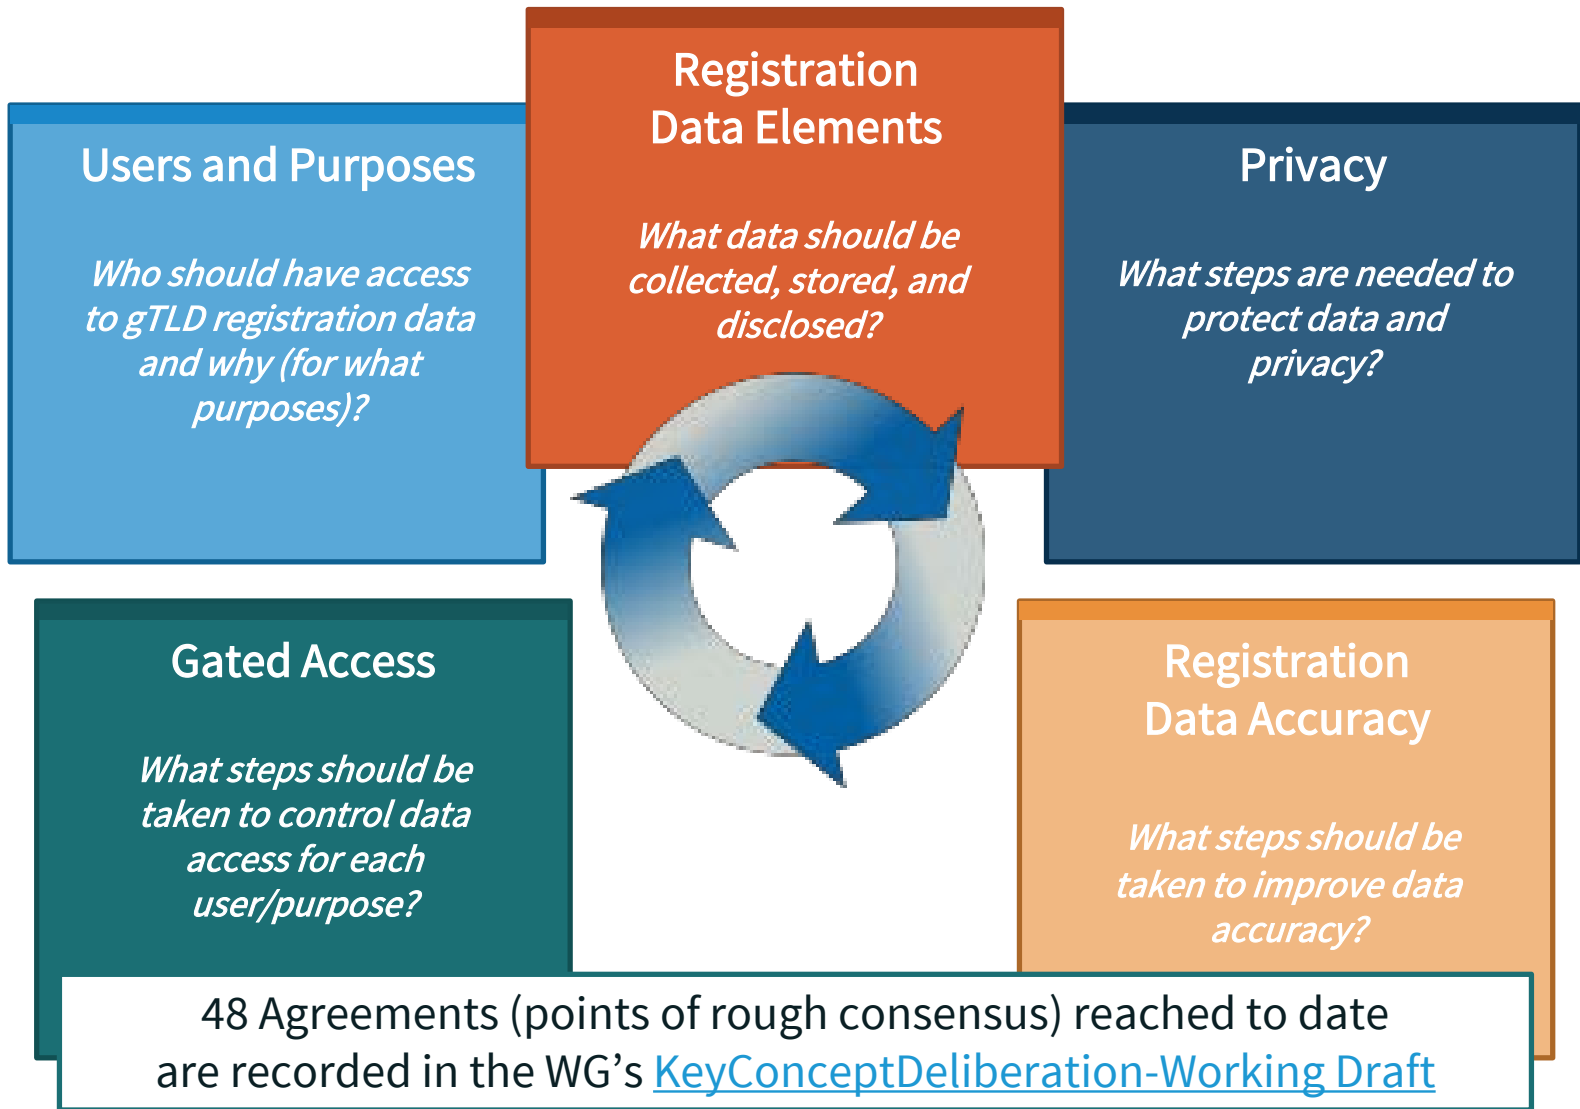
Users and Purposes

Who should have access to gTLD registration data and why (for what purposes)?

Registration Data Elements

What data should be collected, stored, and disclosed?

Privacy

What steps are needed to protect data and privacy?

Gated Access

What steps should be taken to control data access for each user/purpose?

Registration Data Accuracy

What steps should be taken to improve data accuracy?

48 Agreements (points of rough consensus) reached to date are recorded in the WG's KeyConceptDeliberation-Working Draft